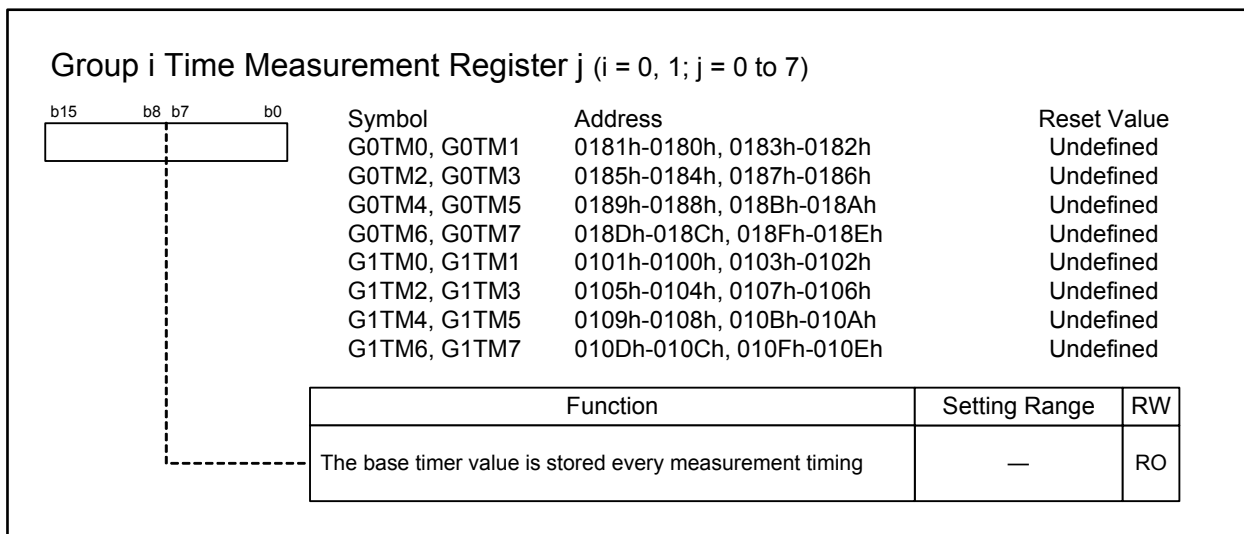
Group i Time Measurement Register j (i = 0, 1; j = 0 to 7)

b15 b8 b7 b0

| Symbol | Address | Reset Value |
|---|---|---|
| G0TM0, G0TM1 | 0181h-0180h, 0183h-0182h | Undefined |
| G0TM2, G0TM3 | 0185h-0184h, 0187h-0186h | Undefined |
| G0TM4, G0TM5 | 0189h-0188h, 018Bh-018Ah | Undefined |
| G0TM6, G0TM7 | 018Dh-018Ch, 018Fh-018Eh | Undefined |
| G1TM0, G1TM1 | 0101h-0100h, 0103h-0102h | Undefined |
| G1TM2, G1TM3 | 0105h-0104h, 0107h-0106h | Undefined |
| G1TM4, G1TM5 | 0109h-0108h, 010Bh-010Ah | Undefined |
| G1TM6, G1TM7 | 010Dh-010Ch, 010Fh-010Eh | Undefined |

| Function | Setting Range | RW |
|---|---|---|
| The base timer value is stored every measurement timing | — | RO |